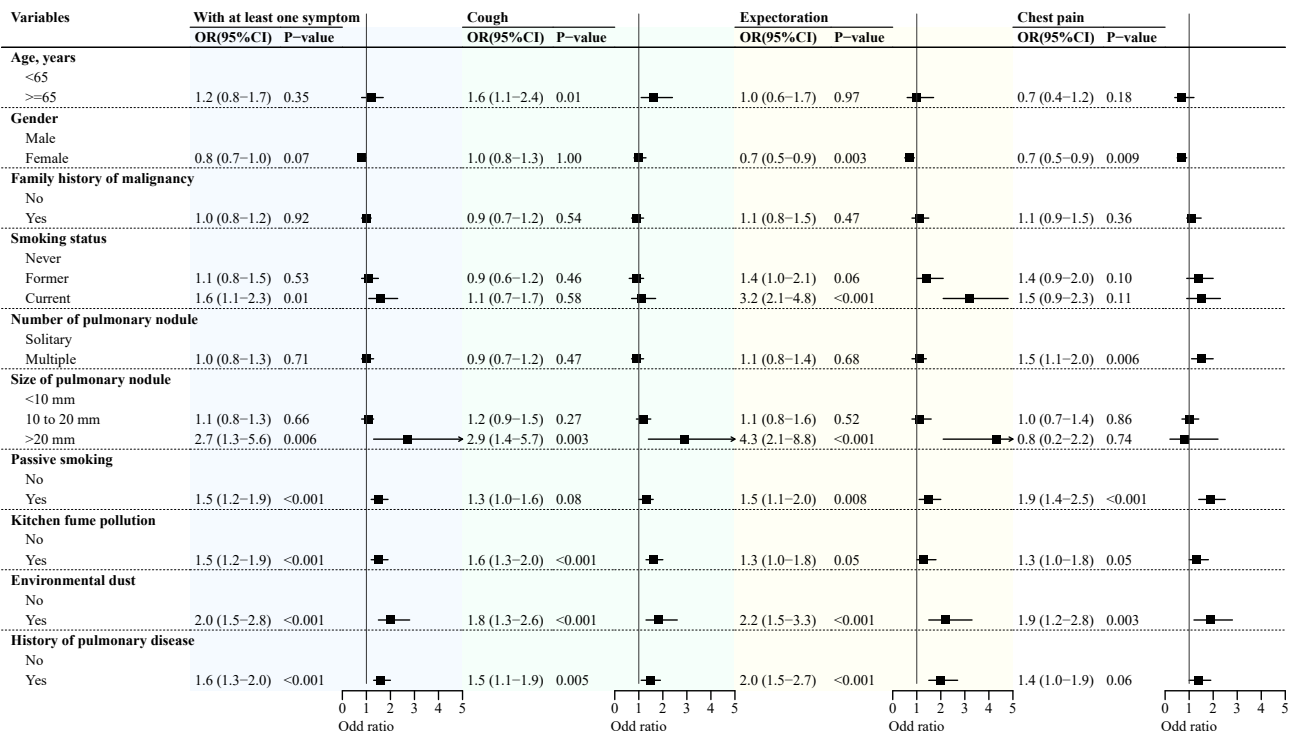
| Variables | With at least one symptom OR(95%CI) | P−value | Cough OR(95%CI) | P−value | Expectoration OR(95%CI) | P−value | Chest pain OR(95%CI) | P−value |
|---|---|---|---|---|---|---|---|---|
| **Age, years** | | | | | | | | |
| <65 | | | | | | | | |
| >=65 | 1.2 (0.8−1.7) | 0.35 | 1.6 (1.1−2.4) | 0.01 | 1.0 (0.6−1.7) | 0.97 | 0.7 (0.4−1.2) | 0.18 |
| **Gender** | | | | | | | | |
| Male | | | | | | | | |
| Female | 0.8 (0.7−1.0) | 0.07 | 1.0 (0.8−1.3) | 1.00 | 0.7 (0.5−0.9) | 0.003 | 0.7 (0.5−0.9) | 0.009 |
| **Family history of malignancy** | | | | | | | | |
| No | | | | | | | | |
| Yes | 1.0 (0.8−1.2) | 0.92 | 0.9 (0.7−1.2) | 0.54 | 1.1 (0.8−1.5) | 0.47 | 1.1 (0.9−1.5) | 0.36 |
| **Smoking status** | | | | | | | | |
| Never | | | | | | | | |
| Former | 1.1 (0.8−1.5) | 0.53 | 0.9 (0.6−1.2) | 0.46 | 1.4 (1.0−2.1) | 0.06 | 1.4 (0.9−2.0) | 0.10 |
| Current | 1.6 (1.1−2.3) | 0.01 | 1.1 (0.7−1.7) | 0.58 | 3.2 (2.1−4.8) | <0.001 | 1.5 (0.9−2.3) | 0.11 |
| **Number of pulmonary nodule** | | | | | | | | |
| Solitary | | | | | | | | |
| Multiple | 1.0 (0.8−1.3) | 0.71 | 0.9 (0.7−1.2) | 0.47 | 1.1 (0.8−1.4) | 0.68 | 1.5 (1.1−2.0) | 0.006 |
| **Size of pulmonary nodule** | | | | | | | | |
| <10 mm | | | | | | | | |
| 10 to 20 mm | 1.1 (0.8−1.3) | 0.66 | 1.2 (0.9−1.5) | 0.27 | 1.1 (0.8−1.6) | 0.52 | 1.0 (0.7−1.4) | 0.86 |
| >20 mm | 2.7 (1.3−5.6) | 0.006 | 2.9 (1.4−5.7) | 0.003 | 4.3 (2.1−8.8) | <0.001 | 0.8 (0.2−2.2) | 0.74 |
| **Passive smoking** | | | | | | | | |
| No | | | | | | | | |
| Yes | 1.5 (1.2−1.9) | <0.001 | 1.3 (1.0−1.6) | 0.08 | 1.5 (1.1−2.0) | 0.008 | 1.9 (1.4−2.5) | <0.001 |
| **Kitchen fume pollution** | | | | | | | | |
| No | | | | | | | | |
| Yes | 1.5 (1.2−1.9) | <0.001 | 1.6 (1.3−2.0) | <0.001 | 1.3 (1.0−1.8) | 0.05 | 1.3 (1.0−1.8) | 0.05 |
| **Environmental dust** | | | | | | | | |
| No | | | | | | | | |
| Yes | 2.0 (1.5−2.8) | <0.001 | 1.8 (1.3−2.6) | <0.001 | 2.2 (1.5−3.3) | <0.001 | 1.9 (1.2−2.8) | 0.003 |
| **History of pulmonary disease** | | | | | | | | |
| No | | | | | | | | |
| Yes | 1.6 (1.3−2.0) | <0.001 | 1.5 (1.1−1.9) | 0.005 | 2.0 (1.5−2.7) | <0.001 | 1.4 (1.0−1.9) | 0.06 |

0 1 2 3 4 5
Odd ratio
0 1 2 3 4 5
Odd ratio
0 1 2 3 4 5
Odd ratio
0 1 2 3 4 5
Odd ratio